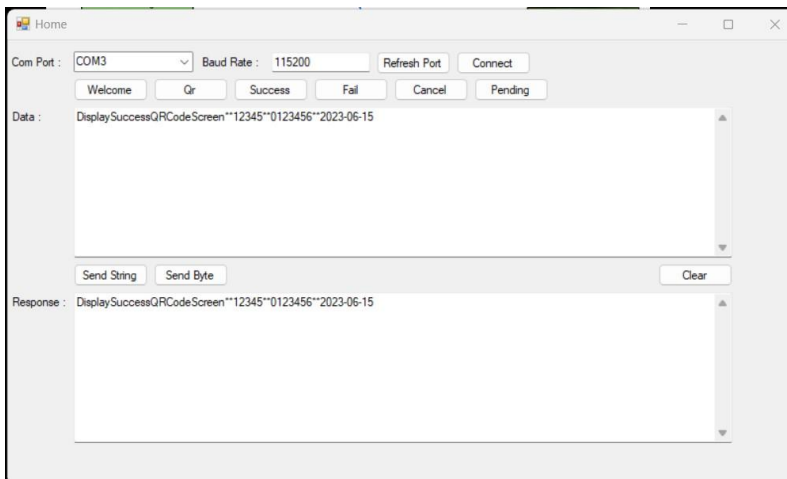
Home

Com Port : COM3 Baud Rate : 115200 Refresh Port Connect

Welcome Qr Success Fail Cancel Pending

Data : DisplaySuccessQRCodeScreen**12345**0123456**2023-06-15

Send String Send Byte Clear

Response : DisplaySuccessQRCodeScreen**12345**0123456**2023-06-15